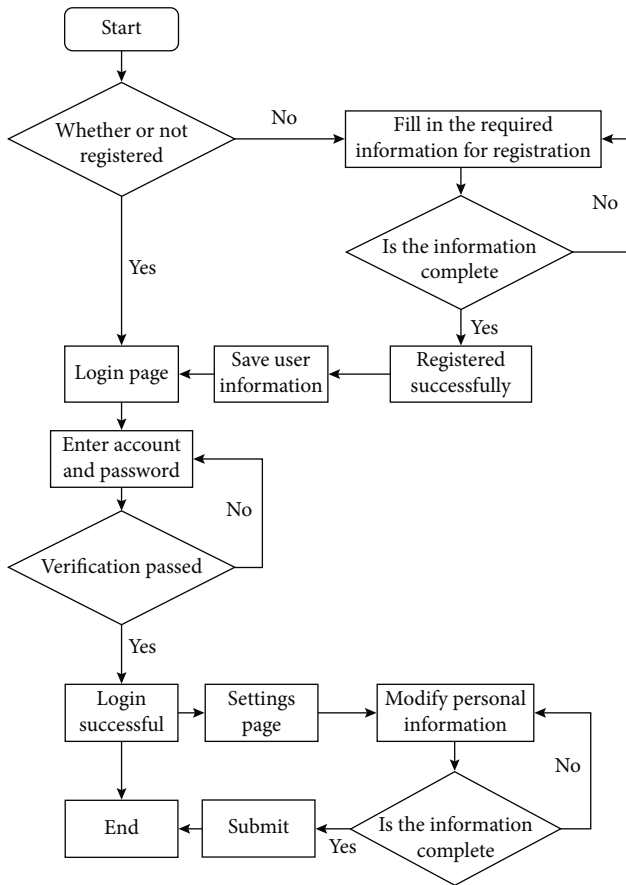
Start

Whether or not registered

No

Fill in the required information for registration

No

Is the information complete

Yes

Yes

Login page

Save user information

Registered successfully

Enter account and password

No

Verification passed

Yes

Login successful

Settings page

Modify personal information

No

End

Submit

Yes

Is the information complete